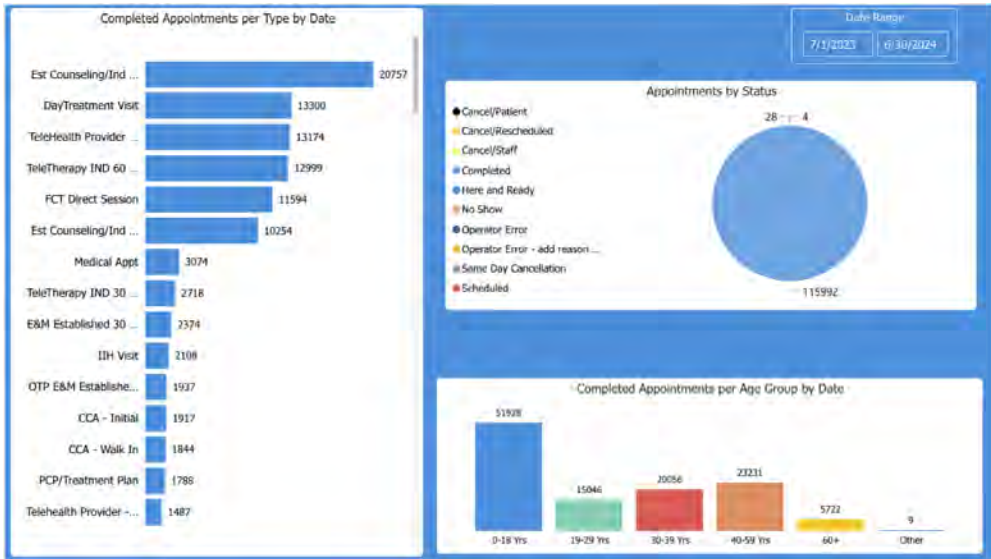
Completed Appointments per Type by Date

Est Counseling/Ind ... 20757
DayTreatment Visit 13300
TeleHealth Provider ... 13174
TeleTherapy IND 60 ... 12999
FCT Direct Session 11594
Est Counseling/Ind ... 10254
Medical Appt 3074
TeleTherapy IND 30 ... 2718
E&M Established 30 ... 2374
IIH Visit 2108
OTP E&M Establishe... 1937
CCA - Initial 1917
CCA - Walk In 1844
PCP/Treatment Plan 1788
Telehealth Provider -... 1487

Date Range
7/1/2023 6/30/2024

Appointments by Status

Cancel/Patient
Cancel/Rescheduled
Cancel/Staff
Completed
Here and Ready
No Show
Operator Error
Operator Error - add reason ...
Same Day Cancellation
Scheduled

28 4
115992

Completed Appointments per Age Group by Date

51928 0-18 Yrs
15046 19-29 Yrs
20056 30-39 Yrs
23231 40-59 Yrs
5722 60+
9 Other